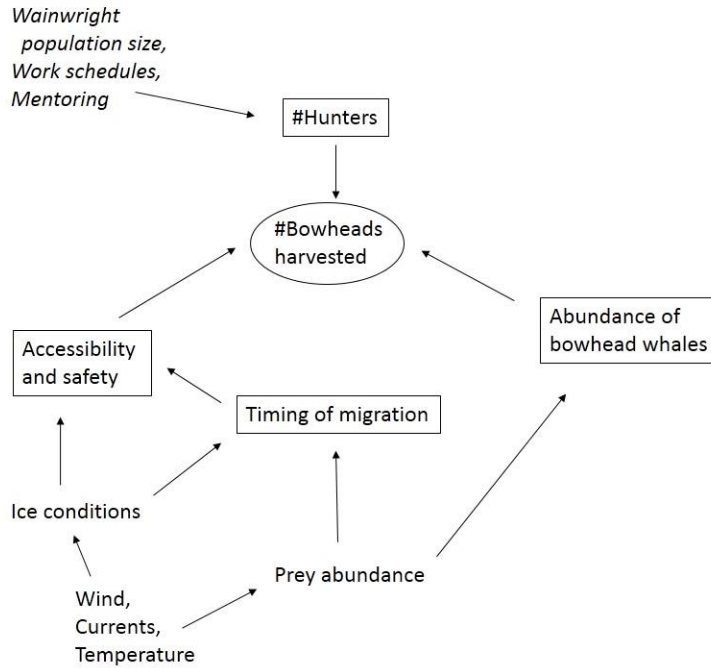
*Wainwright population size, Work schedules, Mentoring*

#Hunters

#Bowheads harvested

Abundance of bowhead whales

Accessibility and safety

Timing of migration

Ice conditions

Prey abundance

Wind, Currents, Temperature